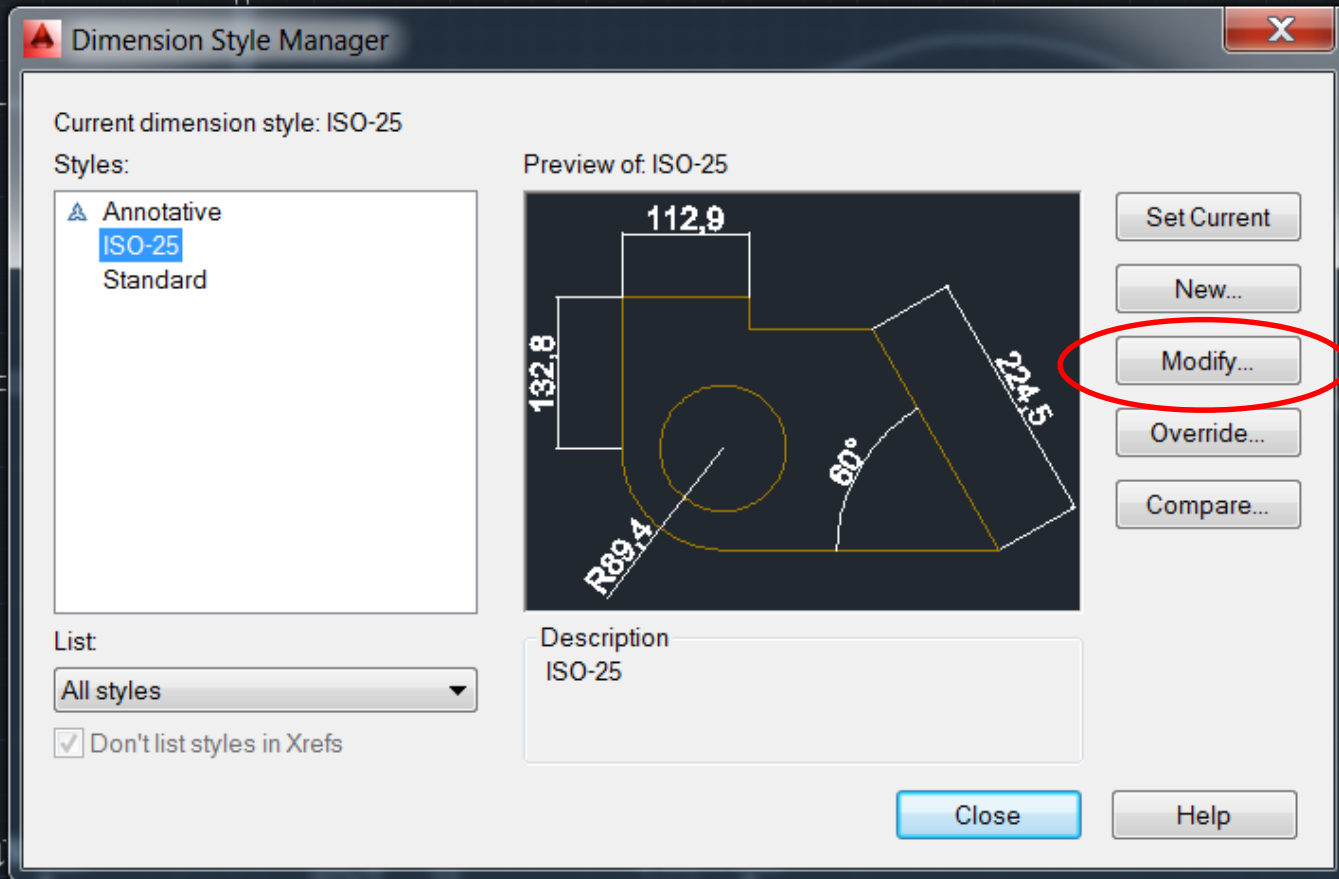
Dimension Style Manager

Current dimension style: ISO-25

Styles:

Annotative
ISO-25
Standard

Preview of: ISO-25

112,9
132,8
224,5
60°
R89,4

Set Current
New...
Modify...
Override...
Compare...

List:
All styles
Don't list styles in Xrefs

Description
ISO-25

Close
Help